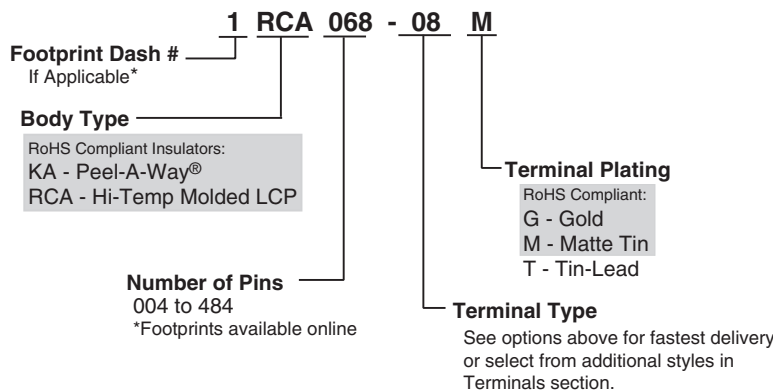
1 RCA 068 - 08 M

Footprint Dash #
If Applicable*

Body Type
RoHS Compliant Insulators:
KA - Peel-A-Way®
RCA - Hi-Temp Molded LCP

Terminal Plating
RoHS Compliant:
G - Gold
M - Matte Tin
T - Tin-Lead

Number of Pins
004 to 484
*Footprints available online

Terminal Type
See options above for fastest delivery or select from additional styles in Terminals section.